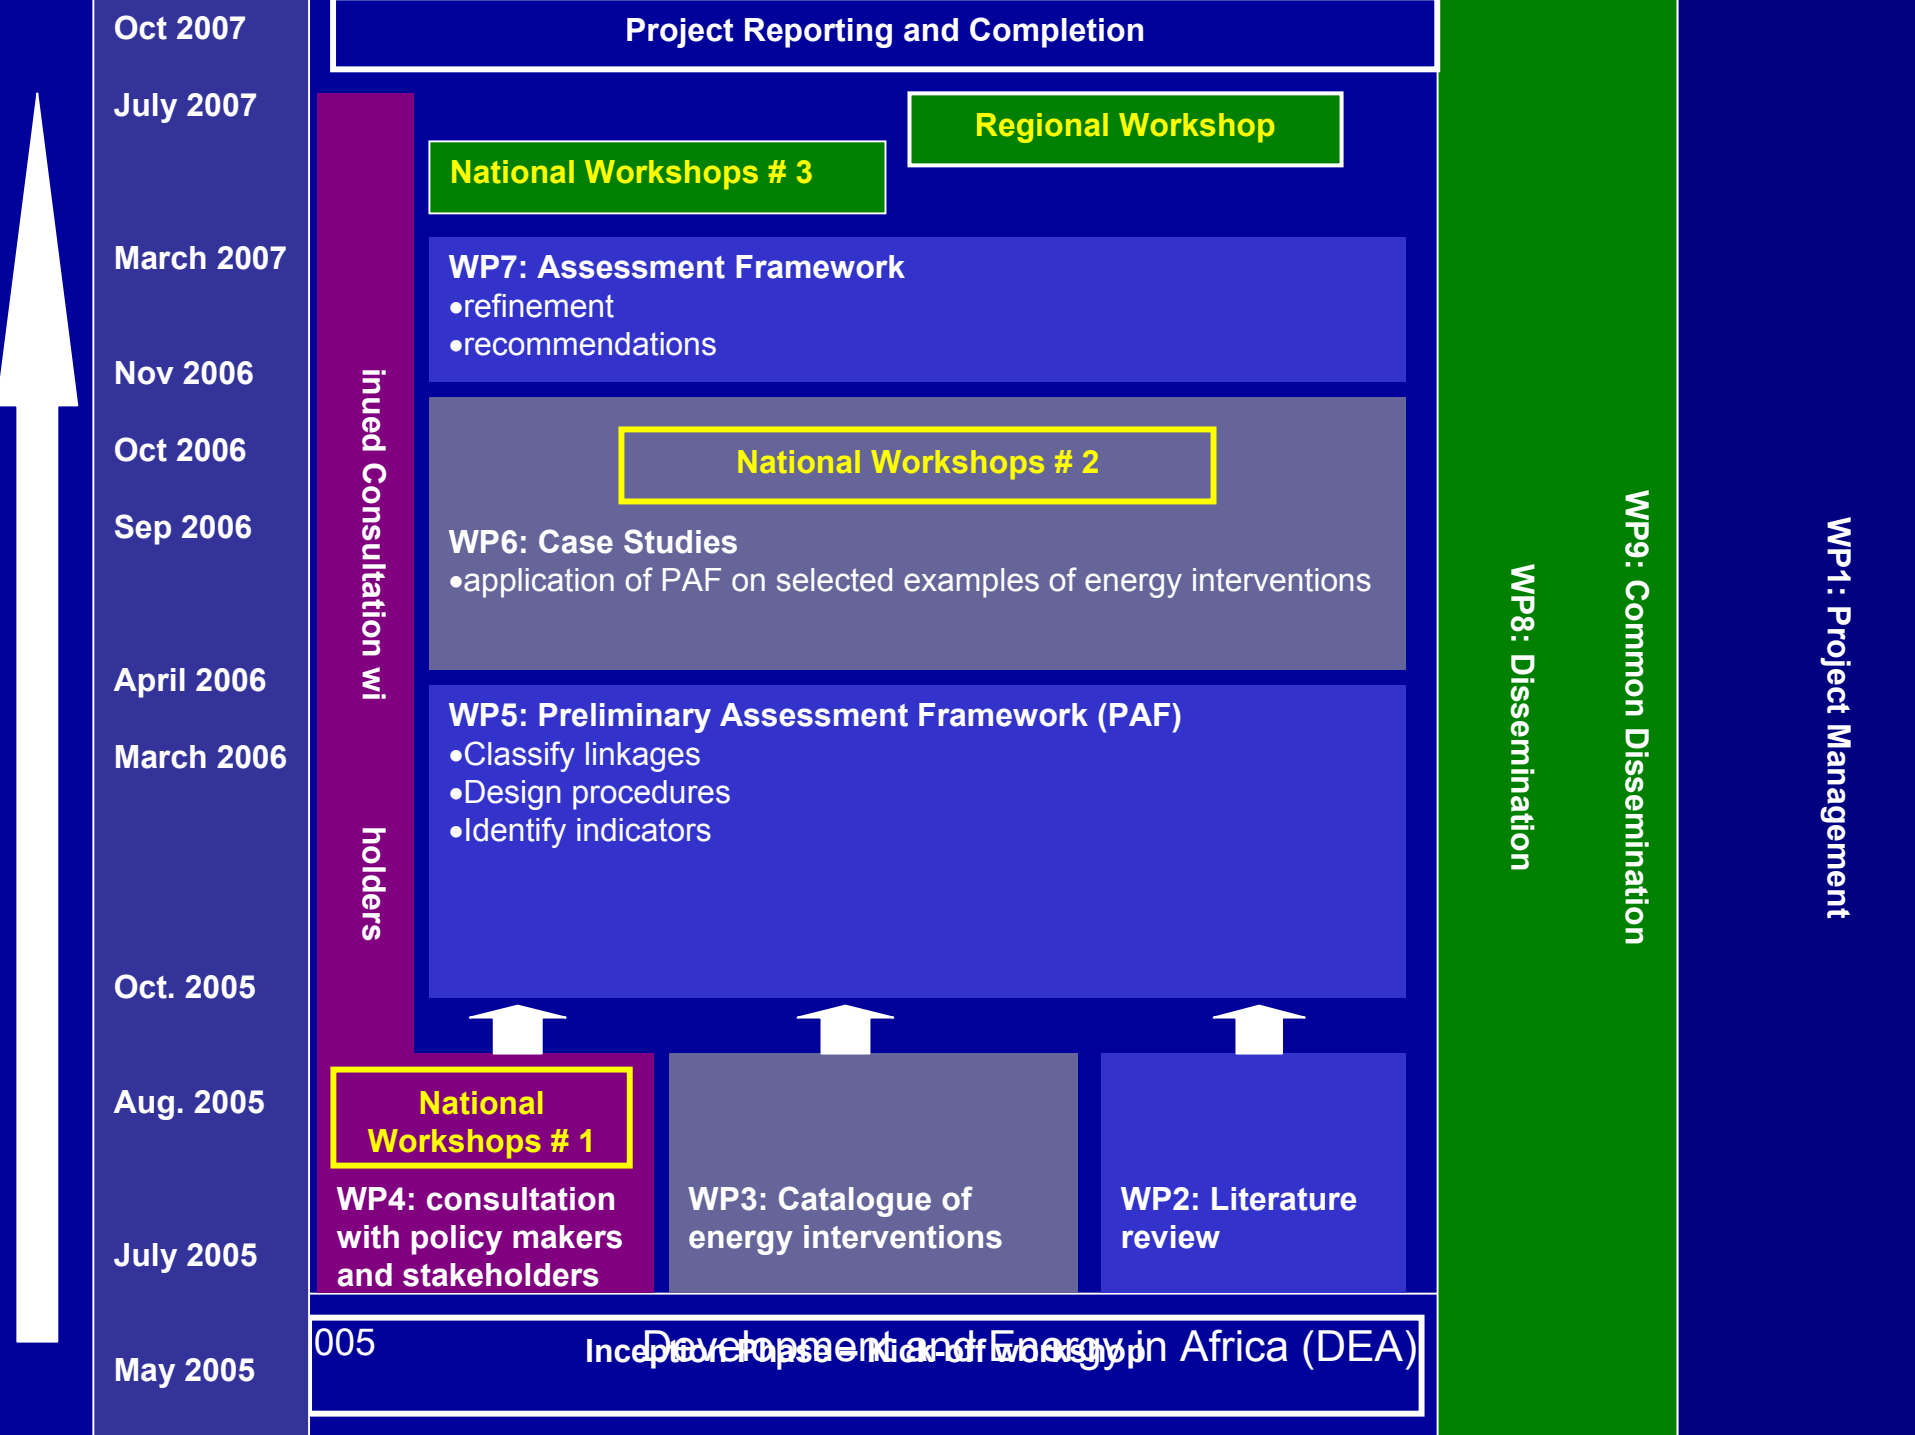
Oct 2007

July 2007

March 2007

Nov 2006

Oct 2006

Sep 2006

April 2006

March 2006

Oct. 2005

Aug. 2005

July 2005

May 2005

Project Reporting and Completion

Regional Workshop

National Workshops # 3

WP7: Assessment Framework
•refinement
•recommendations

National Workshops # 2

WP6: Case Studies
•application of PAF on selected examples of energy interventions

WP5: Preliminary Assessment Framework (PAF)
•Classify linkages
•Design procedures
•Identify indicators

inued Consultation wi

holders

National Workshops # 1

WP4: consultation with policy makers and stakeholders

WP3: Catalogue of energy interventions

WP2: Literature review

005

Inception Phase – Kick-off workshop

Development and Energy in Africa (DEA)

WP8: Dissemination

WP9: Common Dissemination

WP1: Project Management